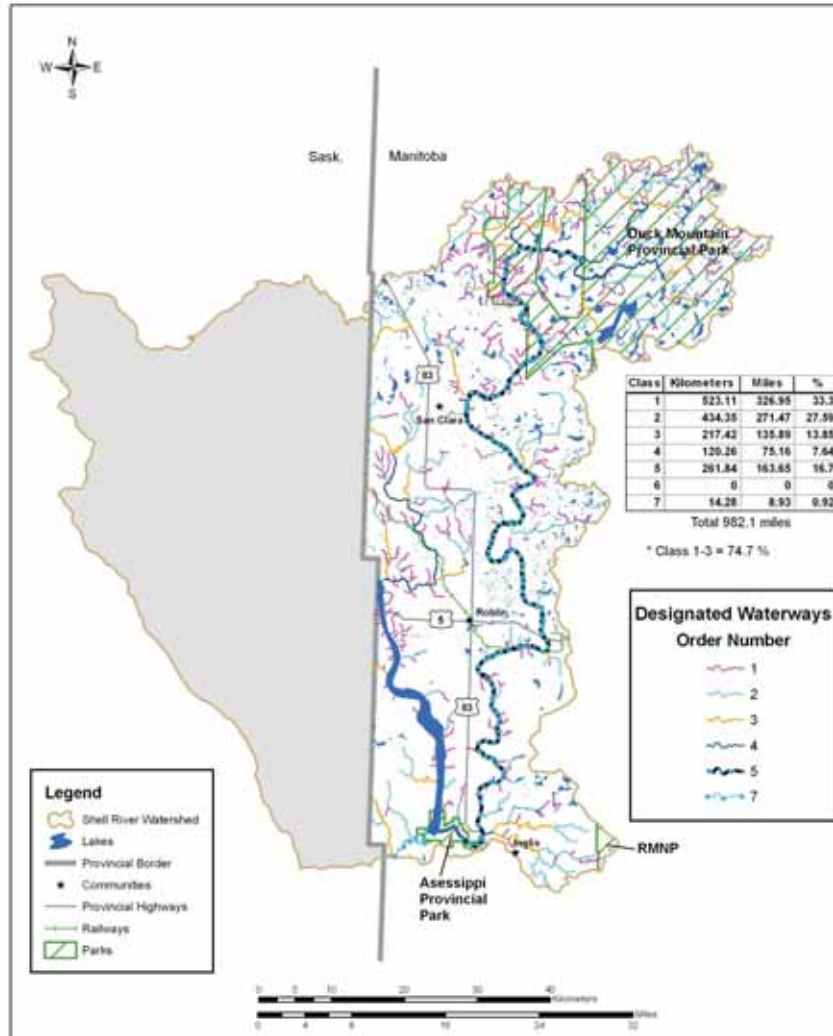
N
W
E
S

Sask.

Manitoba

Duck Mountain Provincial Park

83

San Clara

| Class | Kilometers | Miles | % |
|---|---|---|---|
| 1 | 523.11 | 326.95 | 33.3 |
| 2 | 434.35 | 271.47 | 27.59 |
| 3 | 217.42 | 135.89 | 13.85 |
| 4 | 120.26 | 75.16 | 7.64 |
| 5 | 261.84 | 163.65 | 16.7 |
| 6 | 0 | 0 | 0 |
| 7 | 14.28 | 8.93 | 0.92 |

Total 982.1 miles

* Class 1-3 = 74.7 %

5

Roblin

83

Designated Waterways
Order Number
1
2
3
4
5
7

Legend
Shell River Watershed
Lakes
Provincial Border
Communities
Provincial Highways
Railways
Parks

Asessippi Provincial Park

Inglis

RMNP

0 5 10 20 30 40 Kilometers
0 4 8 16 24 32 Miles